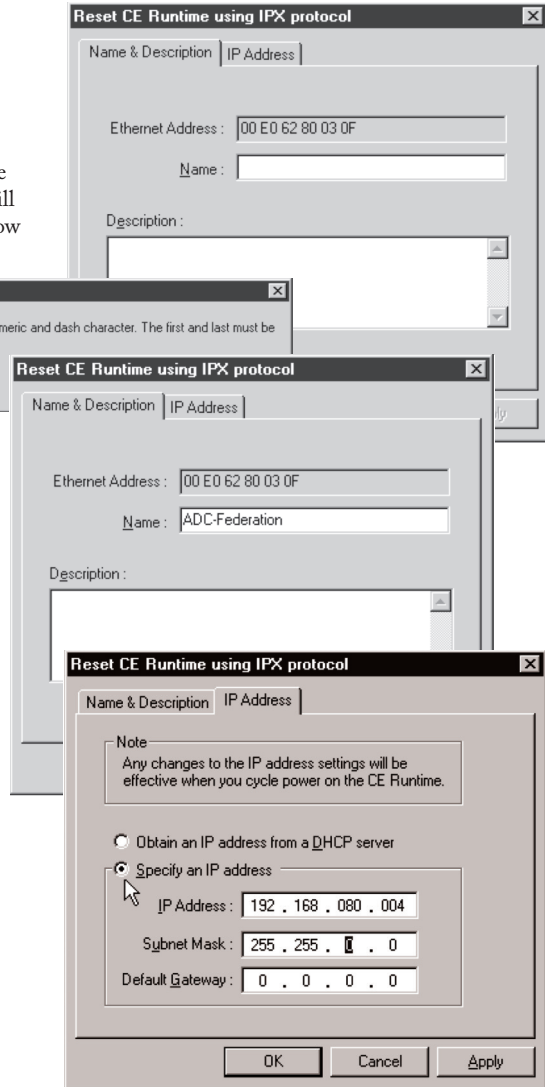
Reset CE Runtime using IPX protocol

Name & Description | IP Address

Ethernet Address : 00 E0 62 80 03 0F

Name :

Description :

e
ill
ow

meric and dash character. The first and last must be

Reset CE Runtime using IPX protocol

Name & Description | IP Address

Ethernet Address : 00 E0 62 80 03 0F

Name : ADC-Federation

Description :

Reset CE Runtime using IPX protocol

Name & Description | IP Address

Note
Any changes to the IP address settings will be effective when you cycle power on the CE Runtime.

Obtain an IP address from a DHCP server

Specify an IP address

IP Address : 192 . 168 . 080 . 004

Subnet Mask : 255 . 255 . 0 . 0

Default Gateway : 0 . 0 . 0 . 0

OK | Cancel | Apply